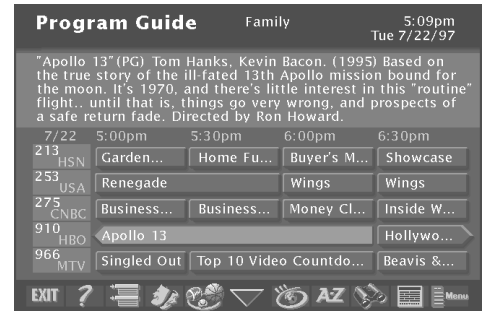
Program Guide Family 5:09pm Tue 7/22/97

"Apollo 13"(PG) Tom Hanks, Kevin Bacon. (1995) Based on the true story of the ill-fated 13th Apollo mission bound for the moon. It's 1970, and there's little interest in this "routine" flight.. until that is, things go very wrong, and prospects of a safe return fade. Directed by Ron Howard.

| 7/22 | 5:00pm | 5:30pm | 6:00pm | 6:30pm |
|---|---|---|---|---|
| 213 HSN | Garden... | Home Fu... | Buyer's M... | Showcase |
| 253 USA | Renegade | | Wings | Wings |
| 275 CNBC | Business... | Business... | Money Cl... | Inside W... |
| 910 HBO | Apollo 13 | | | Hollywo... |
| 966 MTV | Singled Out | Top 10 Video Countdo... | | Beavis &... |

EXIT ? AZ Menu